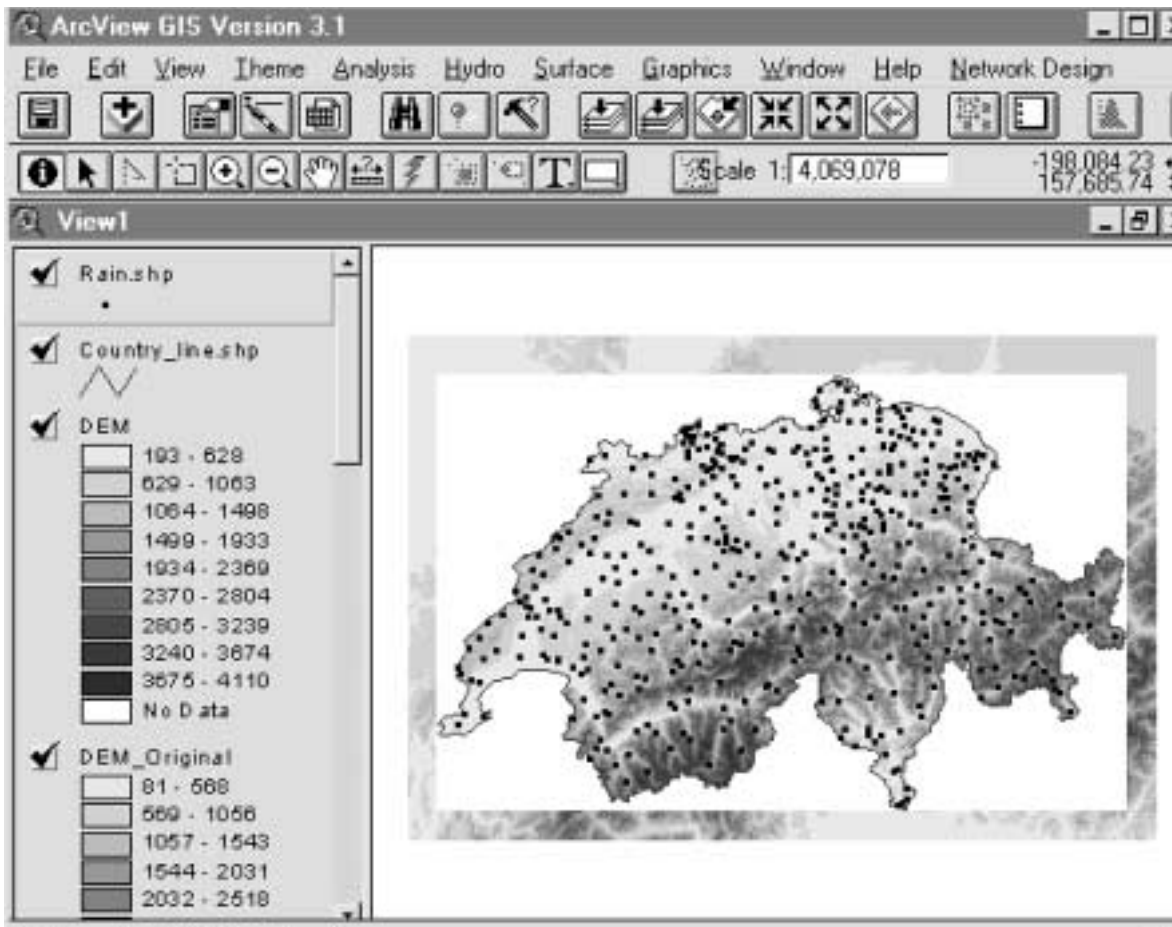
ArcView GIS Version 3.1

File Edit View Theme Analysis Hydro Surface Graphics Window Help Network Design

Scale 1: 4,069,078

-198,084.23
157,685.74

View1

Rain.shp

Country_line.shp

DEM
193 - 628
629 - 1063
1064 - 1498
1499 - 1933
1934 - 2369
2370 - 2804
2805 - 3239
3240 - 3674
3675 - 4110
No Data

DEM_Original
81 - 568
569 - 1056
1057 - 1543
1544 - 2031
2032 - 2518